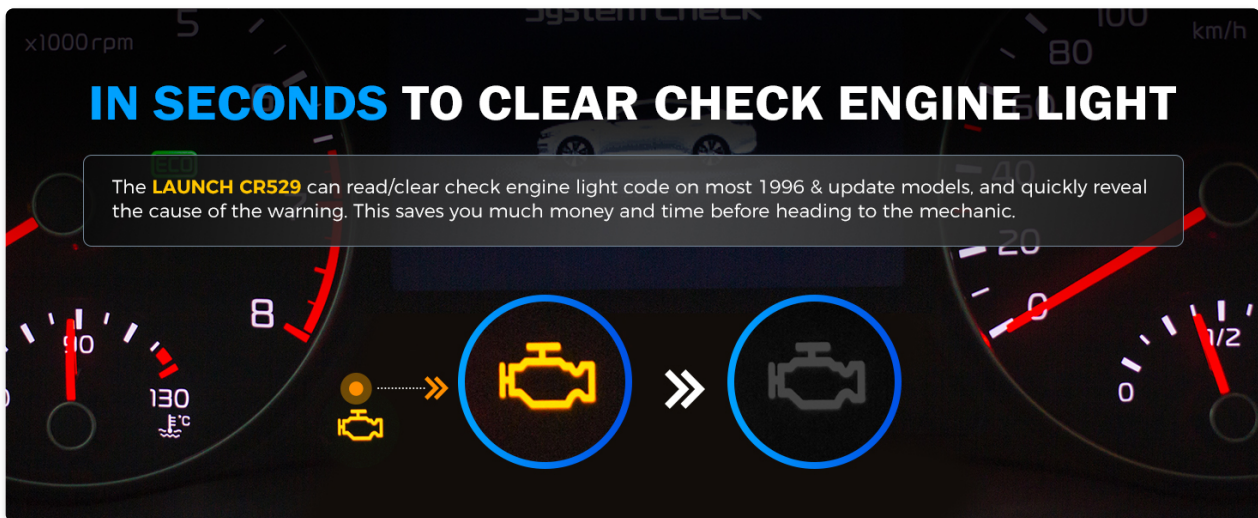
x1000 rpm
5
System Check
100
km/h
80

IN SECONDS TO CLEAR CHECK ENGINE LIGHT

ECO

The LAUNCH CR529 can read/clear check engine light code on most 1996 & update models, and quickly reveal the cause of the warning. This saves you much money and time before heading to the mechanic.

40
20
0
8
90
130
°C
0
1/2